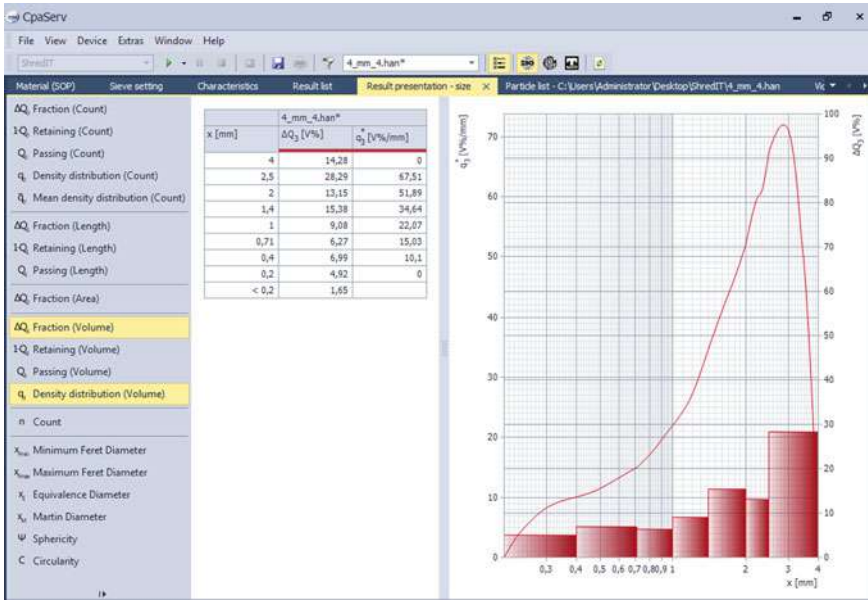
CpaServ

File View Device Extras Window Help

ShredIT 4_mm_4.han*

Material (SOP) Sieve setting Characteristics Result list Result presentation - size × Particle list - C:\Users\Administrator\Desktop\ShredIT\4_mm_4.han

ΔQ Fraction (Count)
ΣQ Retaining (Count)
Q Passing (Count)
q Density distribution (Count)
q Mean density distribution (Count)
ΔQ Fraction (Length)
ΣQ Retaining (Length)
Q Passing (Length)
ΔQ Fraction (Area)
ΔQ Fraction (Volume)
ΣQ Retaining (Volume)
Q Passing (Volume)
q Density distribution (Volume)
n Count
$x_{min}$ Minimum Feret Diameter
$x_{max}$ Maximum Feret Diameter
$x_i$ Equivalence Diameter
$x_M$ Martin Diameter
Ψ Sphericity
C Circularity

| x [mm] | 4_mm_4.han* ΔQ$_3$ [V%] | $q_3^*$ [V%/mm] |
|---|---|---|
| 4 | 14,28 | 0 |
| 2,5 | 28,29 | 67,51 |
| 2 | 13,15 | 51,89 |
| 1,4 | 15,38 | 34,64 |
| 1 | 9,08 | 22,07 |
| 0,71 | 6,27 | 15,03 |
| 0,4 | 6,99 | 10,1 |
| 0,2 | 4,92 | 0 |
| < 0,2 | 1,65 | |

$q_3^*$ [V%/mm]
70 60 50 40 30 20 10 0
ΔQ$_3$ [V%]
100 90 80 70 60 50 40 30 20 10 0
0,3 0,4 0,5 0,6 0,7 0,8 0,9 1 2 3 4
x [mm]